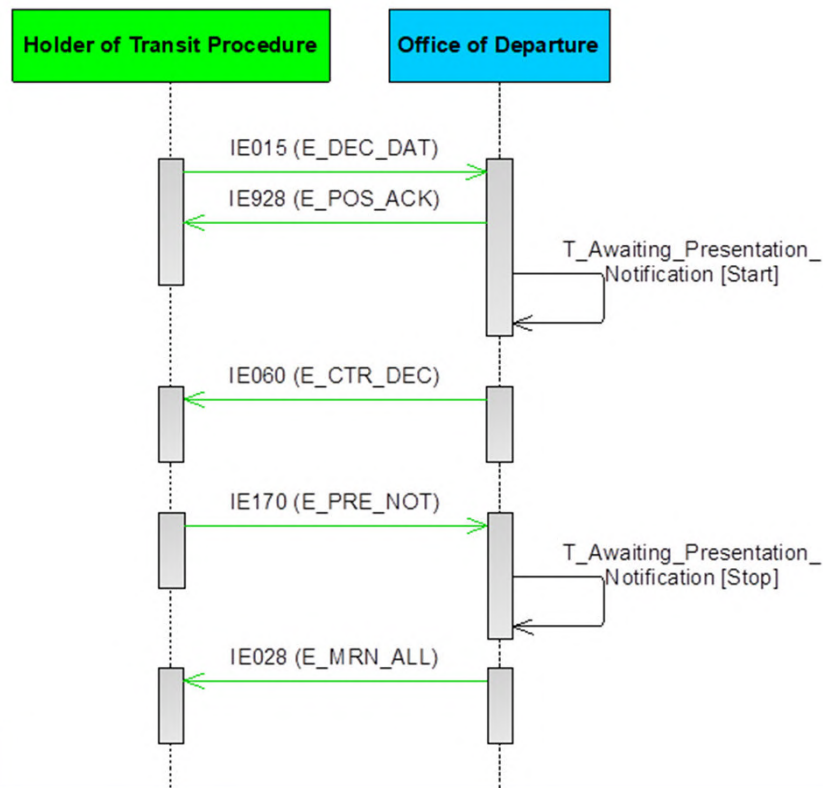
Holder of Transit Procedure

Office of Departure

IE015 (E_DEC_DAT)

IE928 (E_POS_ACK)

T_Awaiting_Presentation_Notification [Start]

IE060 (E_CTR_DEC)

IE170 (E_PRE_NOT)

T_Awaiting_Presentation_Notification [Stop]

IE028 (E_MRN_ALL)